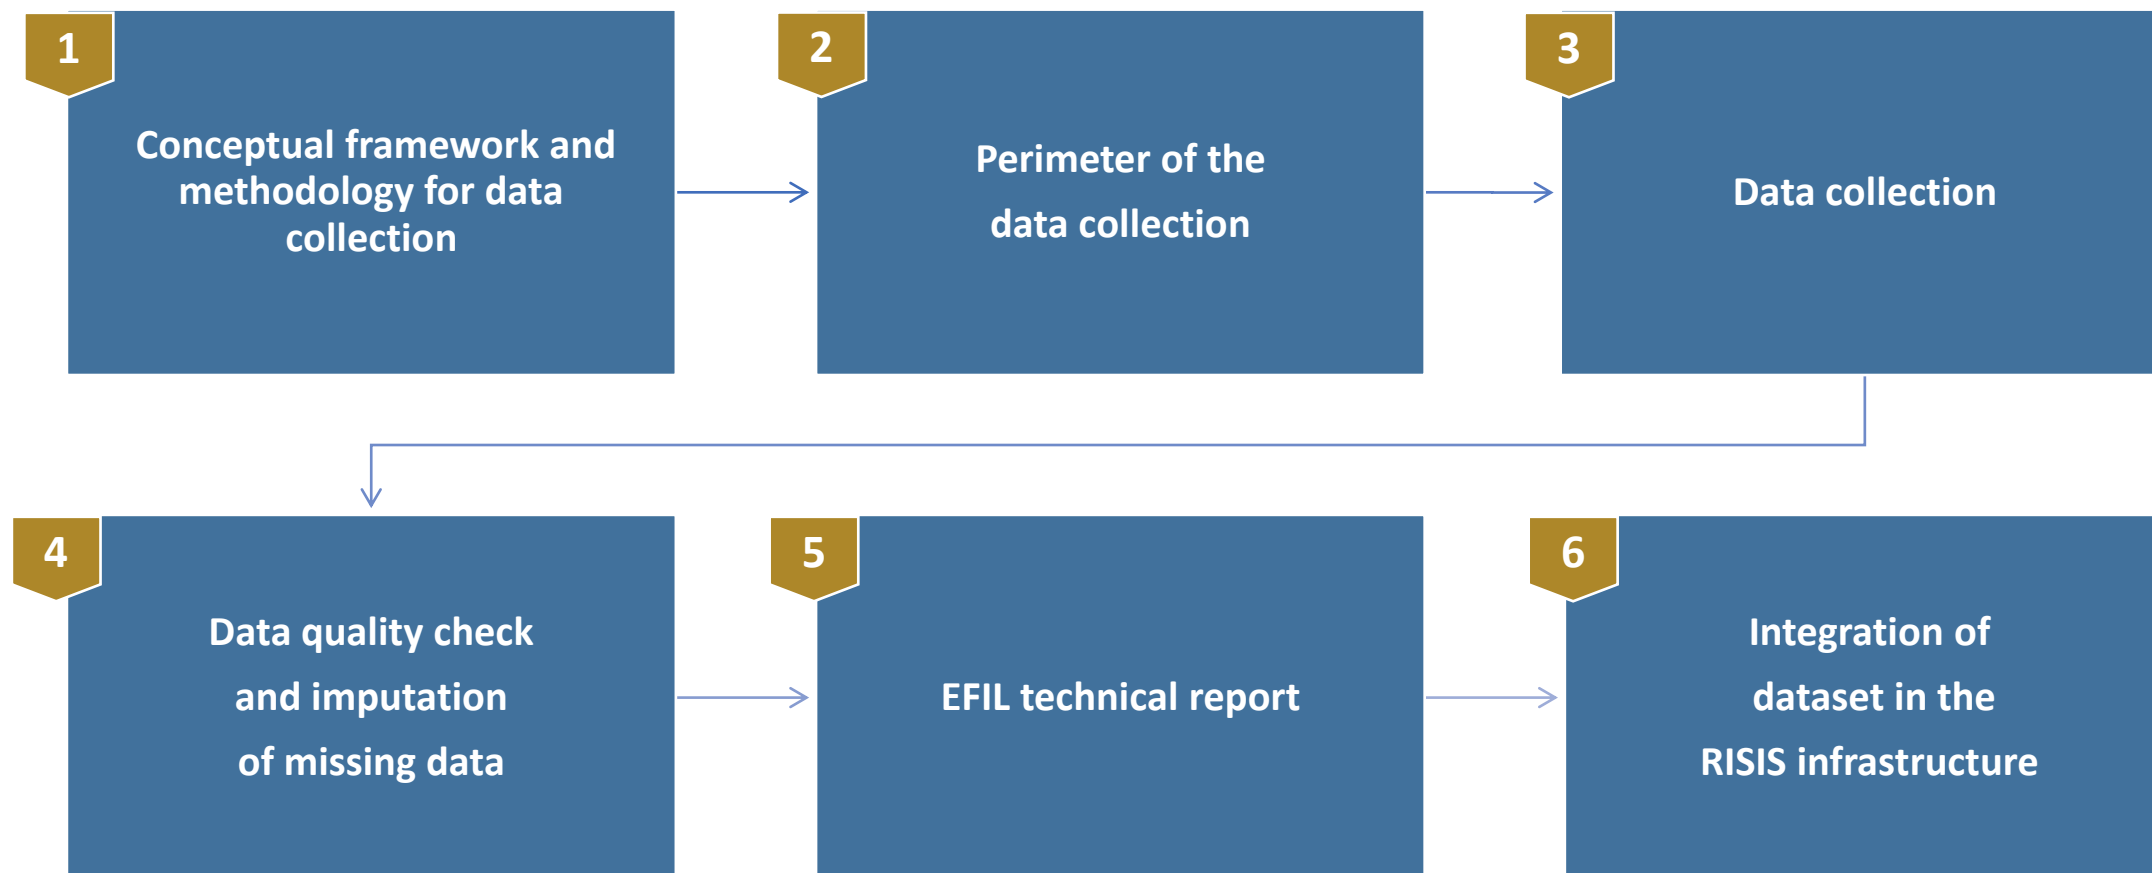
1

Conceptual framework and methodology for data collection

2

Perimeter of the data collection

3

Data collection

4

Data quality check and imputation of missing data

5

EFIL technical report

6

Integration of dataset in the RISIS infrastructure